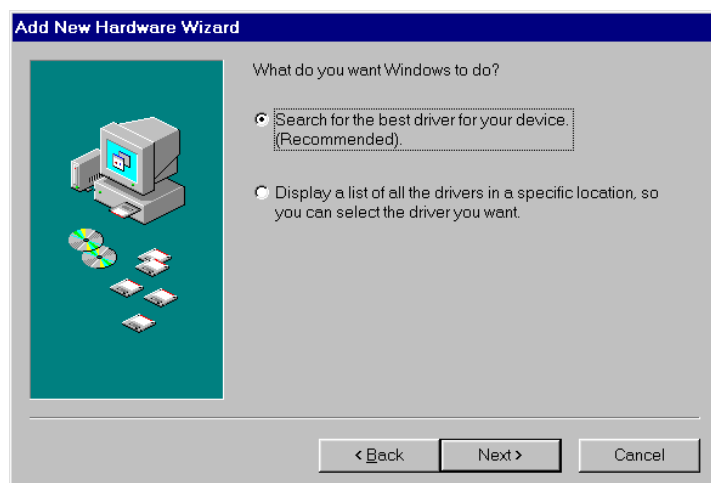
Add New Hardware Wizard

What do you want Windows to do?

Search for the best driver for your device. (Recommended).

Display a list of all the drivers in a specific location, so you can select the driver you want.

< Back

Next >

Cancel